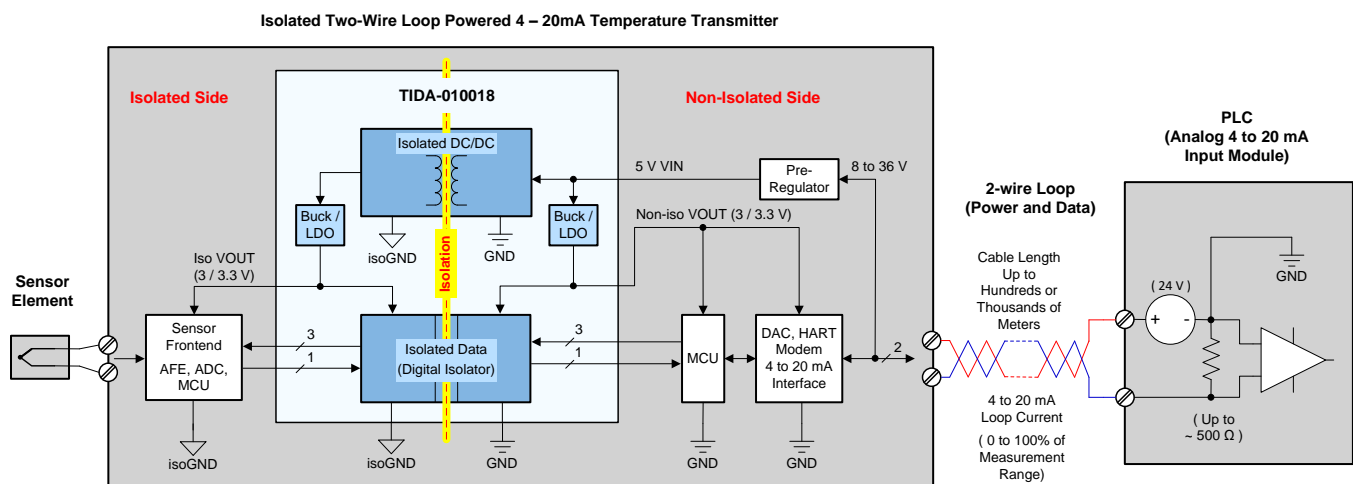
Isolated Two-Wire Loop Powered 4 – 20mA Temperature Transmitter

Isolated Side

TIDA-010018

Non-Isolated Side

PLC
(Analog 4 to 20 mA Input Module)

Isolated DC/DC

5 V VIN

Pre-Regulator

8 to 36 V

2-wire Loop
(Power and Data)

Buck / LDO

Buck / LDO

Non-iso VOUT (3 / 3.3 V)

isoGND

GND

Isolation

Iso VOUT
(3 / 3.3 V)

Cable Length
Up to
Hundreds or
Thousands of
Meters

GND

( 24 V )

+

-

Sensor Element

Sensor Frontend

AFE, ADC, MCU

3

1

Isolated Data
(Digital Isolator)

3

1

MCU

DAC, HART Modem
4 to 20 mA
Interface

2

4 to 20 mA
Loop Current

( 0 to 100% of
Measurement
Range)

( Up to
~ 500 Ω )

isoGND

isoGND

GND

GND

GND